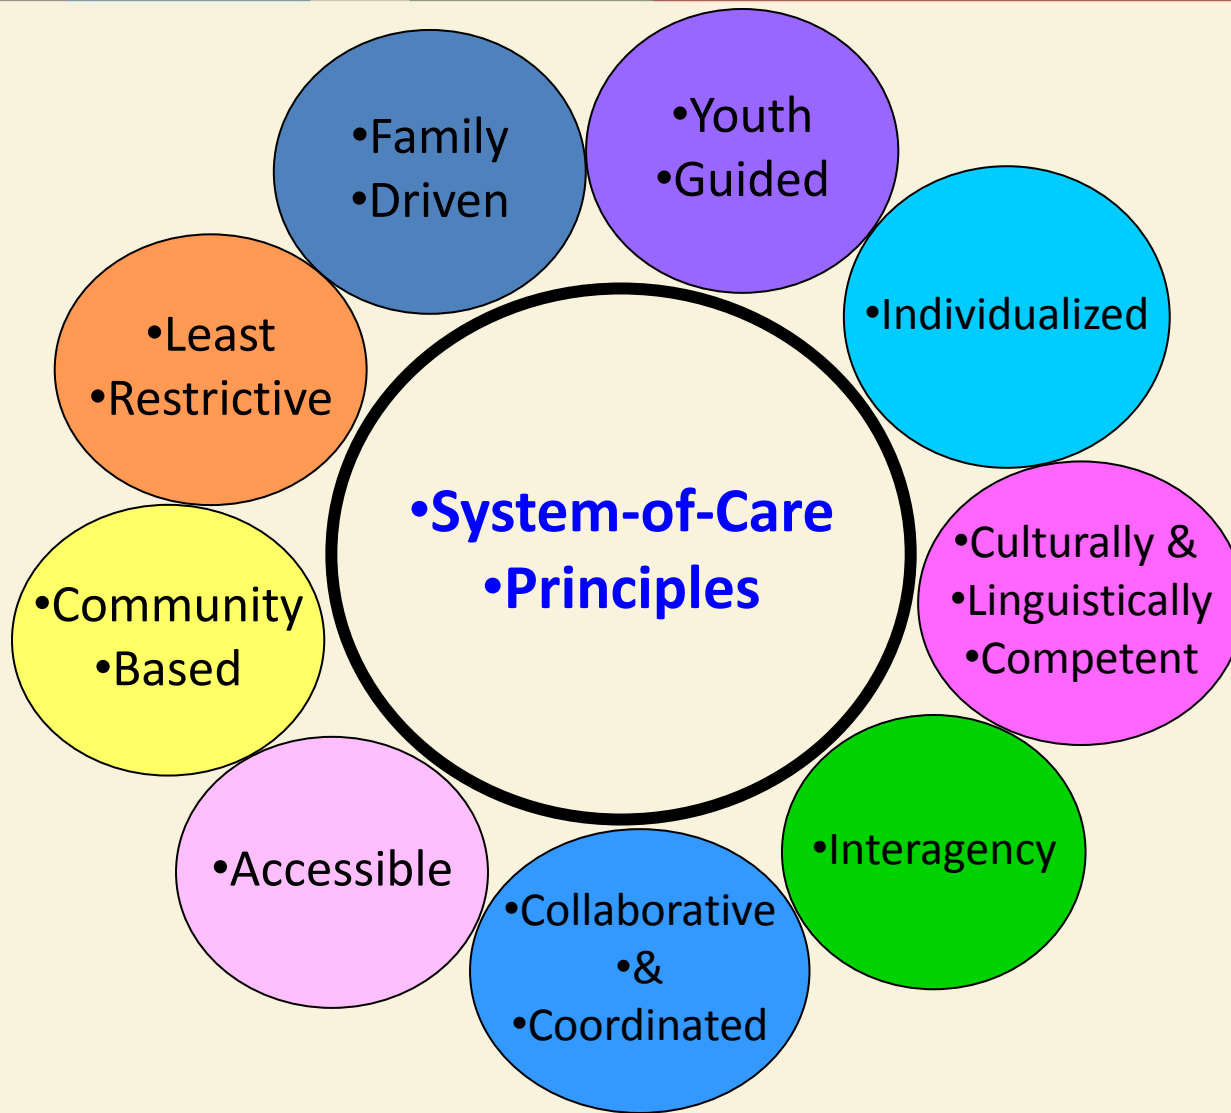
•System-of-Care
•Principles

•Family
•Driven

•Youth
•Guided

•Individualized

•Culturally &
•Linguistically
•Competent

•Interagency

•Collaborative
•&
•Coordinated

•Accessible

•Community
•Based

•Least
•Restrictive